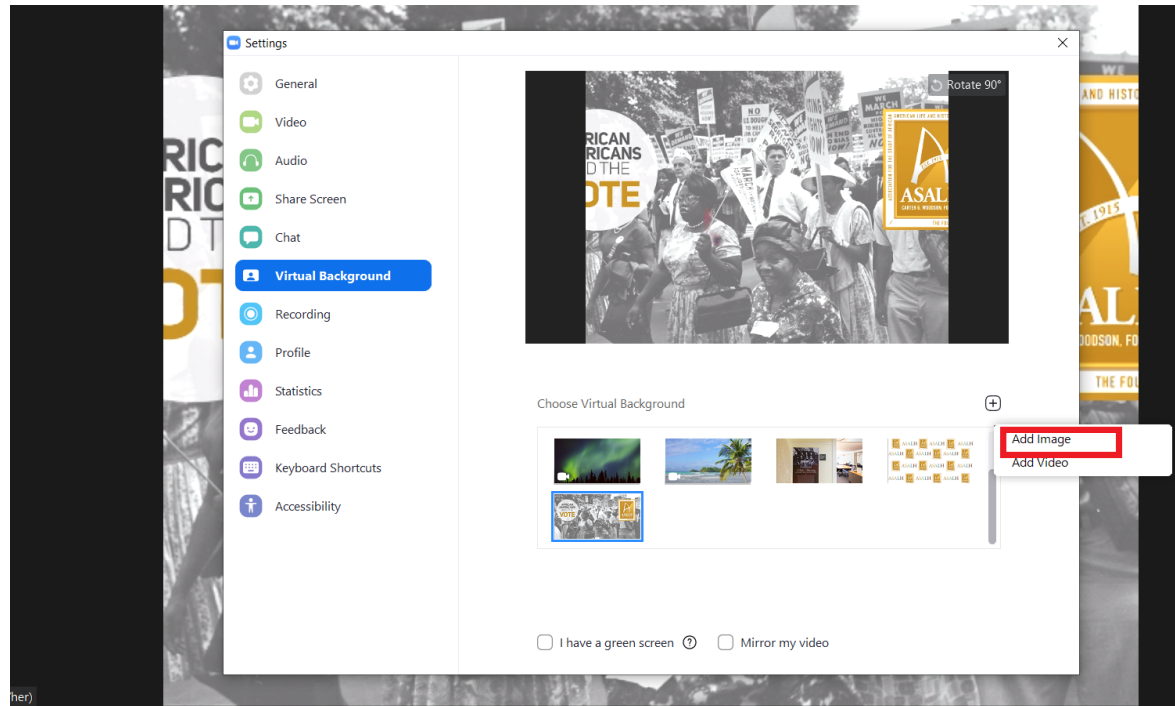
Settings

General
Video
Audio
Share Screen
Chat
Virtual Background
Recording
Profile
Statistics
Feedback
Keyboard Shortcuts
Accessibility

Rotate 90°

RICAN
RICANS
D THE
OTE

ASALH

Choose Virtual Background

Add Image
Add Video

I have a green screen
Mirror my video

RIC
RIC
D T
OT

AND HISTO
ASAL
ODSON, FO
THE FOU

her)